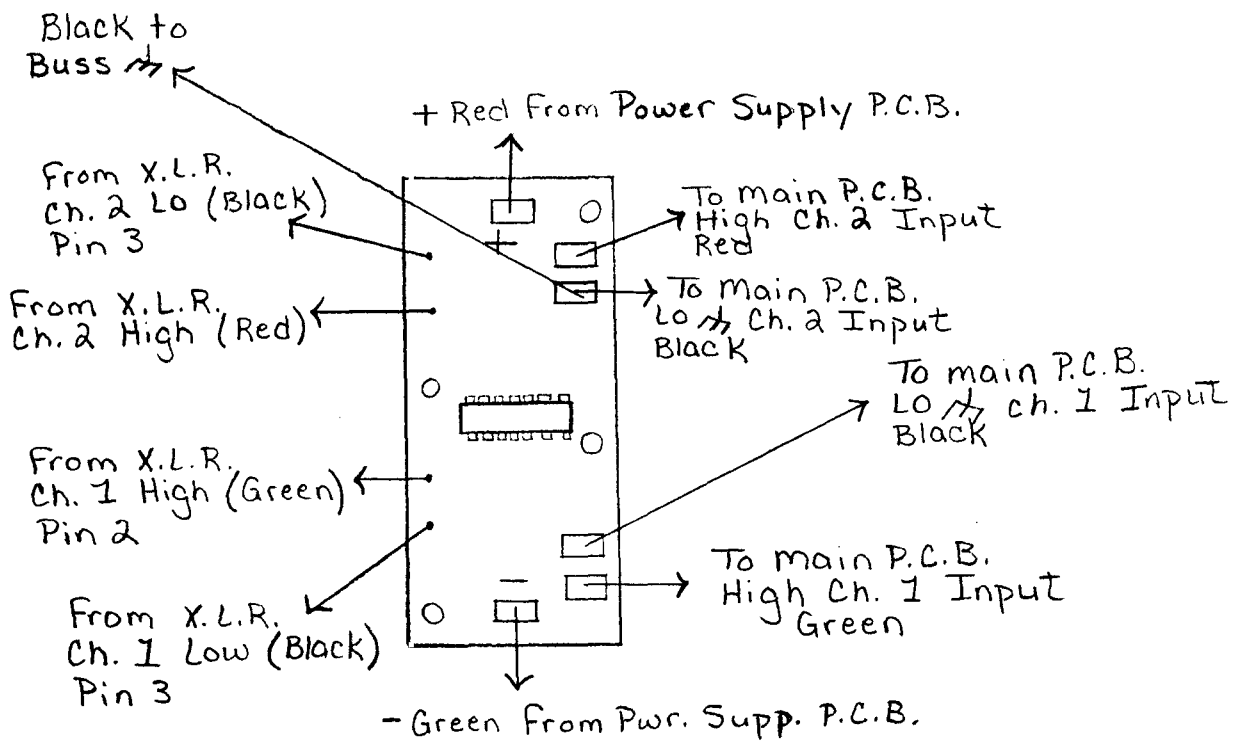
Black to Buss ⏚

+ Red From Power Supply P.C.B.

From X.L.R. Ch. 2 Lo (Black) Pin 3

+

To main P.C.B. High Ch. 2 Input Red

To main P.C.B. Lo ⏚ Ch. 2 Input Black

From X.L.R. Ch. 2 High (Red)

To main P.C.B. Lo ⏚ ch. 1 Input Black

From X.L.R. Ch. 1 High (Green) Pin 2

To main P.C.B. High Ch. 1 Input Green

From X.L.R. Ch. 1 Low (Black) Pin 3

−

- Green From Pwr. Supp. P.C.B.